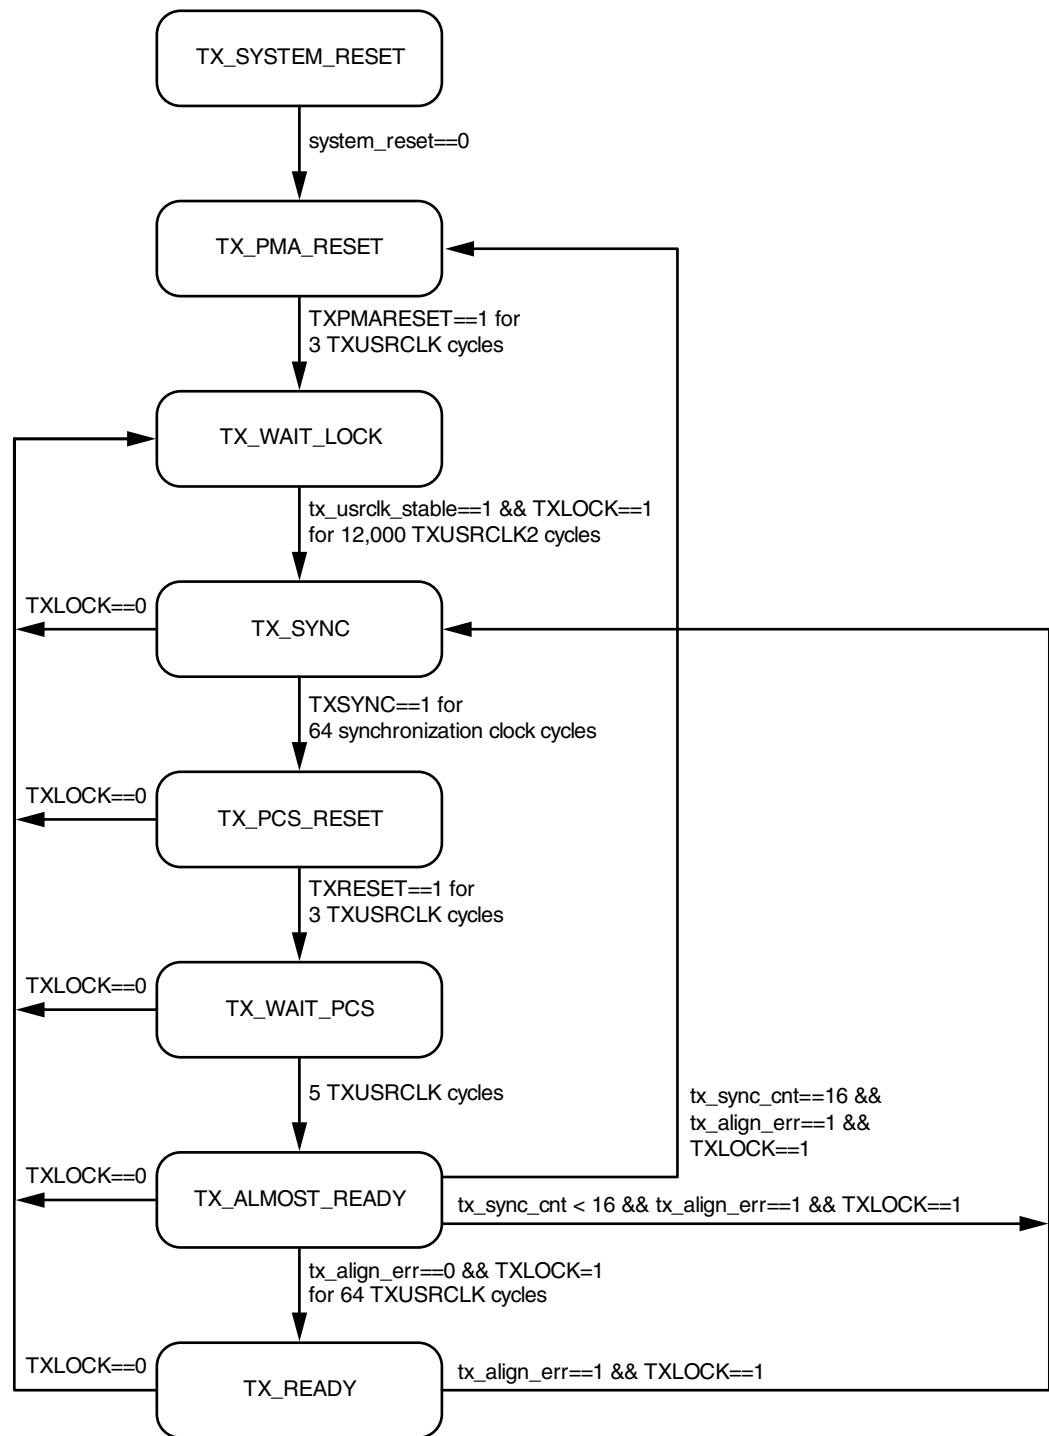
TX_SYSTEM_RESET

system_reset==0

TX_PMA_RESET

TXPMARESET==1 for 3 TXUSRCLK cycles

TX_WAIT_LOCK

tx_usrclk_stable==1 && TXLOCK==1 for 12,000 TXUSRCLK2 cycles

TXLOCK==0

TX_SYNC

TXSYNC==1 for 64 synchronization clock cycles

TXLOCK==0

TX_PCS_RESET

TXRESET==1 for 3 TXUSRCLK cycles

TXLOCK==0

TX_WAIT_PCS

5 TXUSRCLK cycles

tx_sync_cnt==16 && tx_align_err==1 && TXLOCK==1

TXLOCK==0

TX_ALMOST_READY

tx_sync_cnt < 16 && tx_align_err==1 && TXLOCK==1

tx_align_err==0 && TXLOCK=1 for 64 TXUSRCLK cycles

TXLOCK==0

TX_READY

tx_align_err==1 && TXLOCK==1